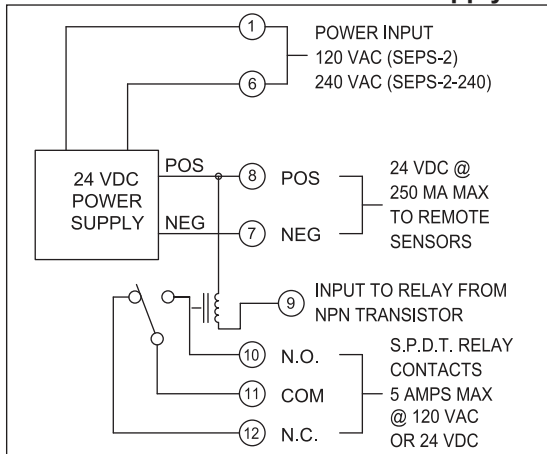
1
6
POWER INPUT
120 VAC (SEPS-2)
240 VAC (SEPS-2-240)

24 VDC
POWER
SUPPLY

POS
NEG
8
POS
7
NEG
24 VDC @
250 MA MAX
TO REMOTE
SENSORS

9
INPUT TO RELAY FROM
NPN TRANSISTOR

10
N.O.
11
COM
12
N.C.
S.P.D.T. RELAY
CONTACTS
5 AMPS MAX
@ 120 VAC
OR 24 VDC